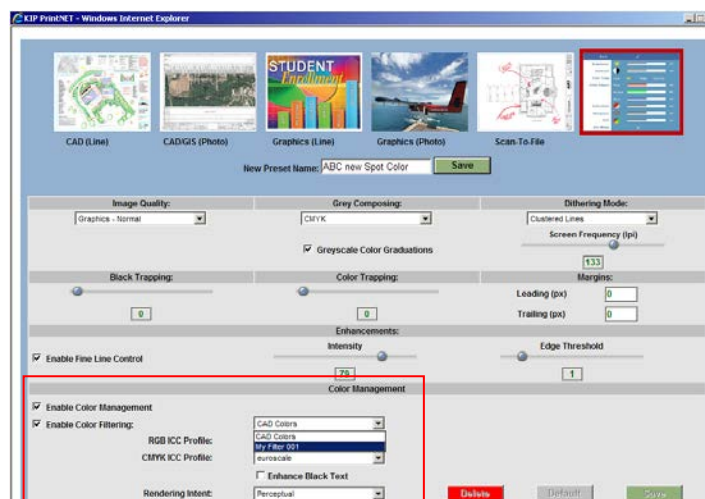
KIP PrintNET - Windows Internet Explorer

STUDENT Enrollment

CAD (Line)
CAD/GIS (Photo)
Graphics (Line)
Graphics (Photo)
Scan-To-File

New Preset Name: ABC new Spot Color
Save

Image Quality:
Graphics - Normal
Grey Composing:
CMYK
Dithering Mode:
Clustered Lines
Greyscale Color Graduations
Screen Frequency (lpi)
133

Black Trapping:
0
Color Trapping:
0
Margins:
Leading (px) 0
Trailing (px) 0

Enhancements:
Enable Fine Line Control
Intensity
70
Edge Threshold
1

Color Management
Enable Color Management
Enable Color Filtering:
CAD Colors
CAD Colors
My Filter 001
RGB ICC Profile:
CMYK ICC Profile:
euroscale
Enhance Black Text
Rendering Intent:
Perceptual
Delete
Default
Save